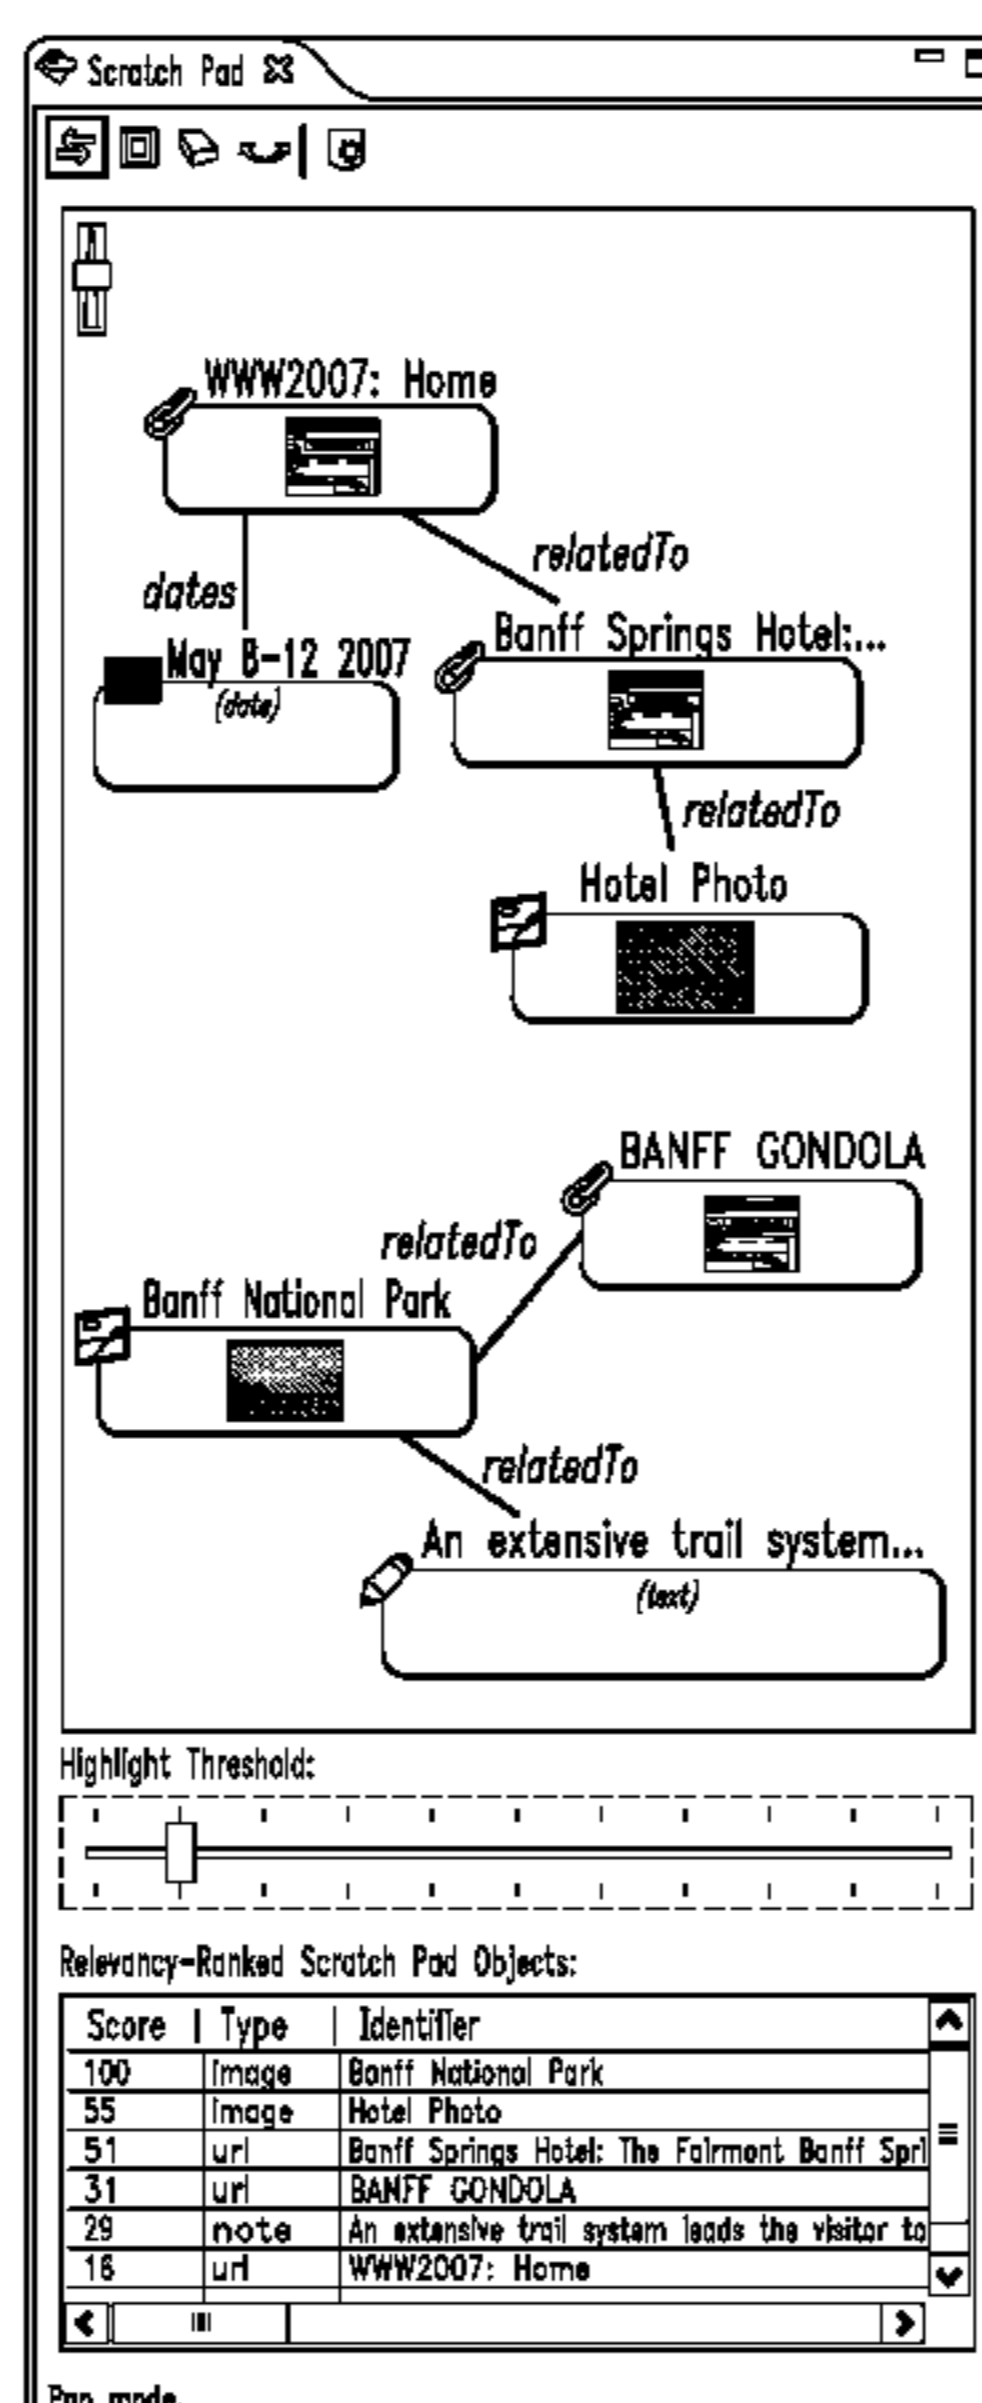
Scratch Pad

WWW2007: Home

relatedTo

dates

May 8-12 2007
(date)

Banff Springs Hotel:...

relatedTo

Hotel Photo

BANFF GONDOLA

relatedTo

Banff National Park

relatedTo

An extensive trail system...
(text)

Highlight Threshold:

Relevancy-Ranked Scratch Pad Objects:

| Score | Type | Identifier |
|---|---|---|
| 100 | image | Banff National Park |
| 55 | image | Hotel Photo |
| 51 | url | Banff Springs Hotel: The Fairmont Banff Spri |
| 31 | url | BANFF GONDOLA |
| 29 | note | An extensive trail system leads the visitor to |
| 16 | url | WWW2007: Home |

Pan mode